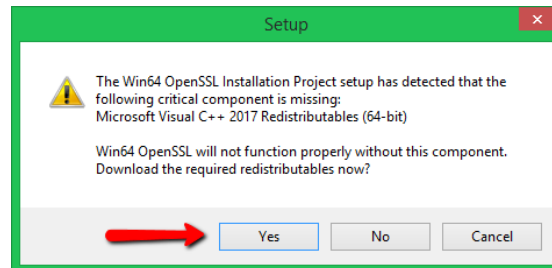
Setup

The Win64 OpenSSL Installation Project setup has detected that the following critical component is missing:
Microsoft Visual C++ 2017 Redistributables (64-bit)

Win64 OpenSSL will not function properly without this component. Download the required redistributables now?

Yes
No
Cancel